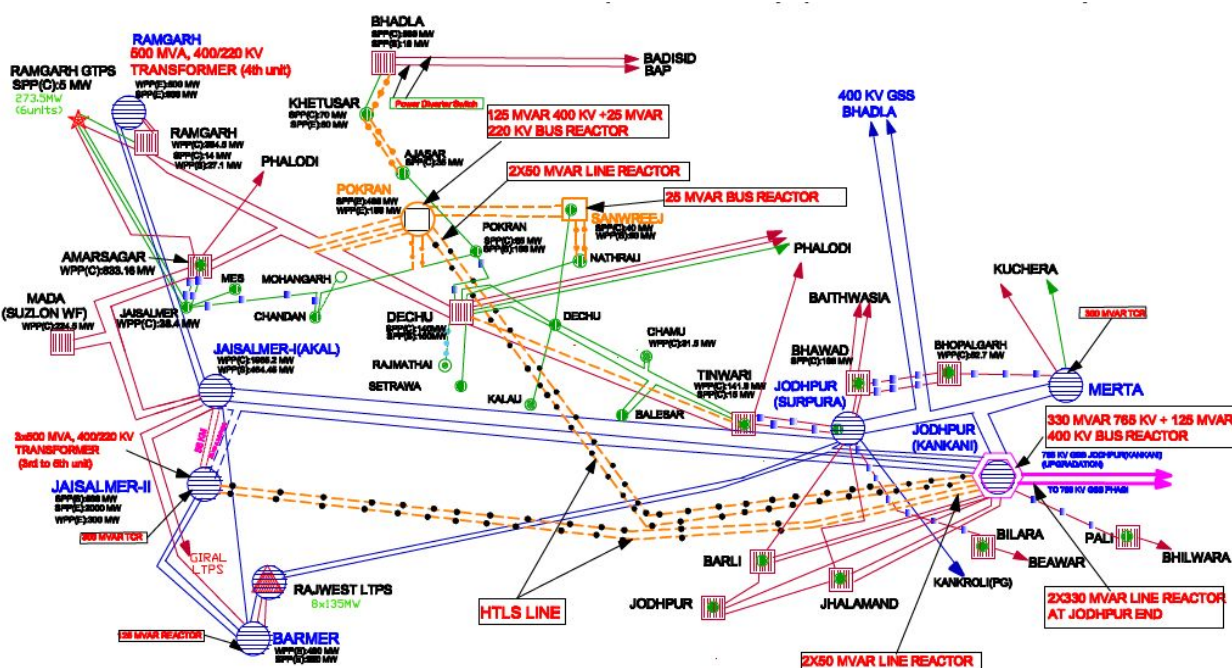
RAMGARH
500 MVA, 400/220 KV TRANSFORMER (4th unit)

RAMGARH GTPS
SPP(C):5 MW
273.5MW (6units)

WPP(C):500 MW
WPP(E):500 MW

RAMGARH
WPP(C):294.5 MW
SPP(C):14 MW
WPP(E):27.1 MW

BHADLA
SPP(C):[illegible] MW
SPP(E):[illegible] MW

BADISID
BAP

Power Diverter Switch

KHETUSAR
SPP(C):70 MW
SPP(E):50 MW

AJASAR
SPP(C):30 MW

125 MVAR 400 KV +25 MVAR 220 KV BUS REACTOR

400 KV GSS BHADLA

PHALODI

2X50 MVAR LINE REACTOR

25 MVAR BUS REACTOR

POKRAN
SPP(C):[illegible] MW
WPP(E):150 MW

SANWREEJ
SPP(C):40 MW
WPP(E):50 MW

POKRAN
SPP(C):55 MW
WPP(E):150 MW

NATHRAU

PHALODI

AMARSAGAR
WPP(C):333.16 MW

MES

MOHANGARH

KUCHERA

BAITHWASIA

MADA (SUZLON WF)
WPP(C):224.5 MW

JAISALMER
WPP(C):28.4 MW

CHANDAN

DECHU
SPP(C):140 MW
SPP(E):100 MW

DECHU

CHAMU
WPP(C):31.5 MW

300 MVAR TCR

BHAWAD
SPP(C):150 MW

BHOPALGARH
WPP(C):32.7 MW

JAISALMER-I(AKAL)
WPP(C):1666.2 MW
WPP(E):464.45 MW

RAJMATHAI

SETRAWA

KALAU

TINWARI
WPP(C):141.5 MW
SPP(C):15 MW

JODHPUR (SURPURA)

MERTA

BALESAR

330 MVAR 765 KV + 125 MVAR 400 KV BUS REACTOR

JODHPUR (KANKANI)

765 KV GSS JODHPUR(KANKANI) (UPGRADATION)

TO 765 KV GSS PHAGI

3x500 MVA, 400/220 KV TRANSFORMER (3rd to 5th unit)

JAISALMER-II
SPP(E):300 MW
SPP(E):2000 MW
WPP(E):300 MW

300 MVAR TCR

GIRAL LTPS

BILARA

PALI

BHILWARA

BEAWAR

BARLI

KANKROLI(PG)

RAJWEST LTPS
8x135MW

HTLS LINE

JODHPUR

JHALAMAND

2X330 MVAR LINE REACTOR AT JODHPUR END

125 MVAR REACTOR

BARMER
WPP(C):450 MW
SPP(E):250 MW

2X50 MVAR LINE REACTOR